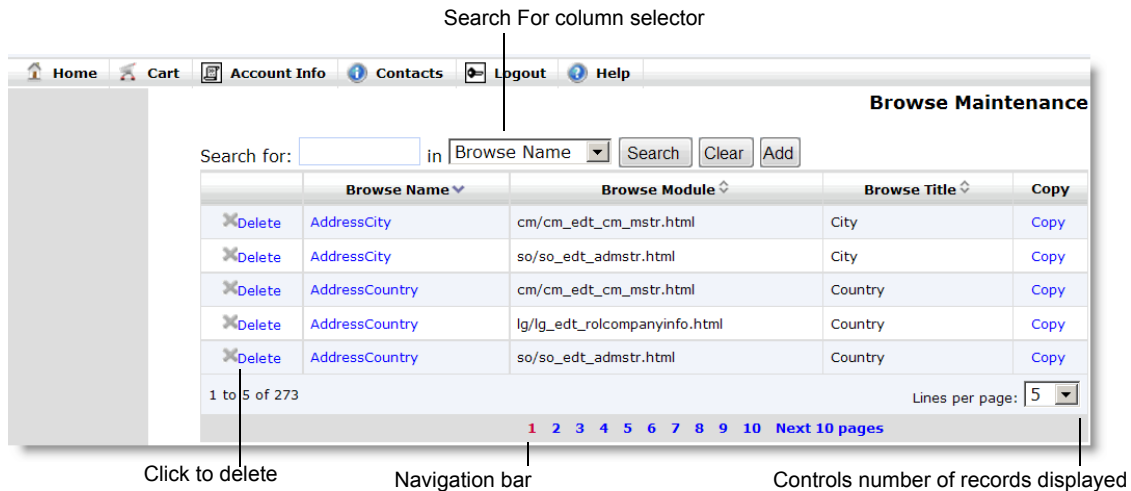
Search For column selector

Home | Cart | Account Info | Contacts | Logout | Help

Browse Maintenance

Search for: [ ] in Browse Name Search Clear Add

| | Browse Name | Browse Module | Browse Title | Copy |
|---|---|---|---|---|
| Delete | AddressCity | cm/cm_edt_cm_mstr.html | City | Copy |
| Delete | AddressCity | so/so_edt_admstr.html | City | Copy |
| Delete | AddressCountry | cm/cm_edt_cm_mstr.html | Country | Copy |
| Delete | AddressCountry | lg/lg_edt_rolcompanyinfo.html | Country | Copy |
| Delete | AddressCountry | so/so_edt_admstr.html | Country | Copy |

1 to 5 of 273

Lines per page: 5

1 2 3 4 5 6 7 8 9 10 Next 10 pages

Click to delete

Navigation bar

Controls number of records displayed